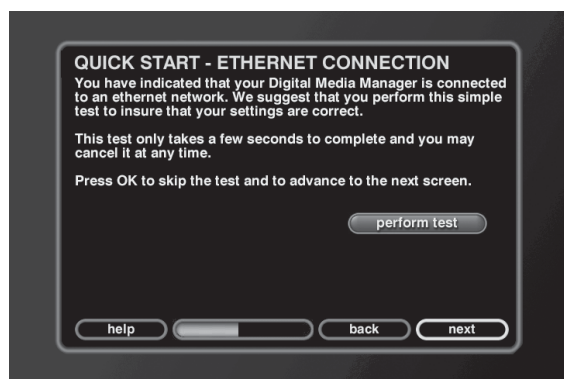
QUICK START - ETHERNET CONNECTION

You have indicated that your Digital Media Manager is connected to an ethernet network. We suggest that you perform this simple test to insure that your settings are correct.

This test only takes a few seconds to complete and you may cancel it at any time.

Press OK to skip the test and to advance to the next screen.

perform test

help

back

next